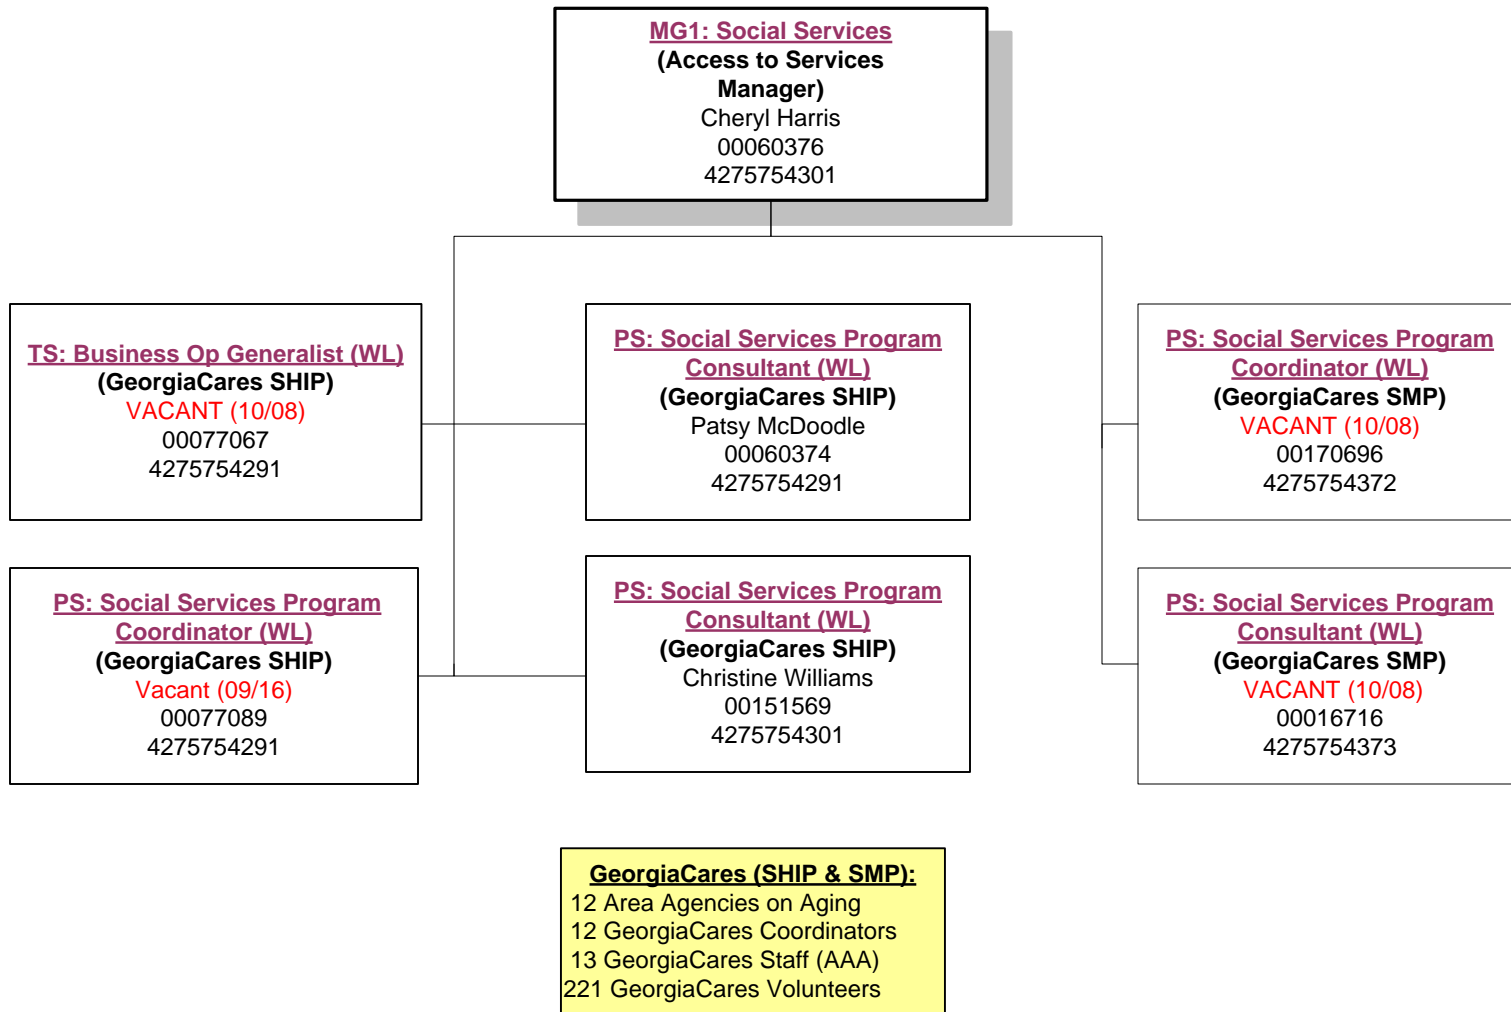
MG1: Social Services
(Access to Services Manager)
Cheryl Harris
00060376
4275754301

TS: Business Op Generalist (WL)
(GeorgiaCares SHIP)
VACANT (10/08)
00077067
4275754291

PS: Social Services Program Consultant (WL)
(GeorgiaCares SHIP)
Patsy McDoodle
00060374
4275754291

PS: Social Services Program Coordinator (WL)
(GeorgiaCares SMP)
VACANT (10/08)
00170696
4275754372

PS: Social Services Program Coordinator (WL)
(GeorgiaCares SHIP)
Vacant (09/16)
00077089
4275754291

PS: Social Services Program Consultant (WL)
(GeorgiaCares SHIP)
Christine Williams
00151569
4275754301

PS: Social Services Program Consultant (WL)
(GeorgiaCares SMP)
VACANT (10/08)
00016716
4275754373

GeorgiaCares (SHIP & SMP):
12 Area Agencies on Aging
12 GeorgiaCares Coordinators
13 GeorgiaCares Staff (AAA)
221 GeorgiaCares Volunteers